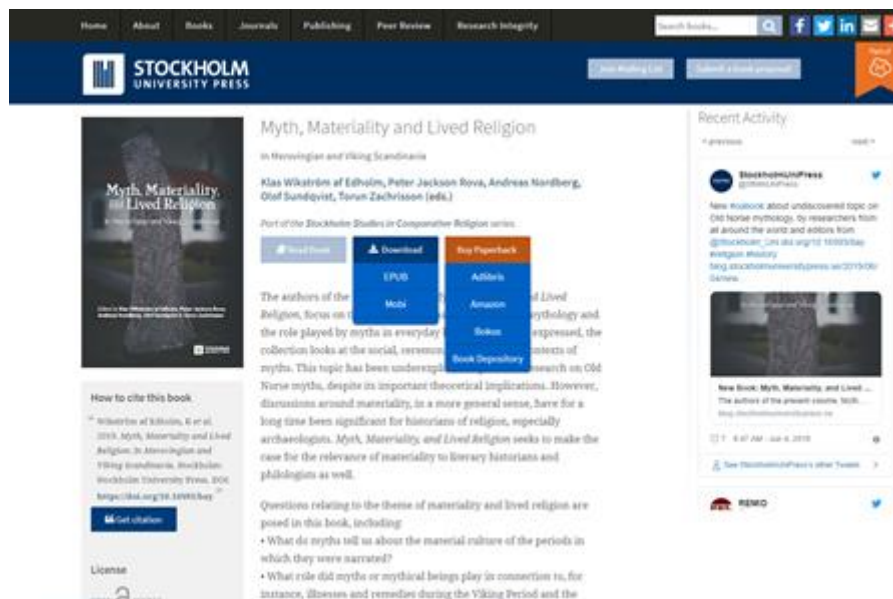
Home About Books Journals Publishing Peer Review Research Integrity

Search books...

STOCKHOLM UNIVERSITY PRESS

Join Mailing List Submit a book proposal

Myth, Materiality and Lived Religion

In Merovingian and Viking Scandinavia

Klas Wikström af Edholm, Peter Jackson Rova, Andreas Nordberg, Olof Sundqvist, Torun Zachrisson (eds.)

Part of the Stockholm Studies in Comparative Religion series.

Read Book Download Buy Paperback

EPUB Adlibris

Mobi Amazon

Bokus

Book Depository

The authors of the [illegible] Lived Religion, focus on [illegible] mythology and the role played by myths in everyday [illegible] expressed, the collection looks at the social, ceremo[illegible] contexts of myths. This topic has been underexpl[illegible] research on Old Norse myths, despite its important theoretical implications. However, discussions around materiality, in a more general sense, have for a long time been significant for historians of religion, especially archaeologists. Myth, Materiality, and Lived Religion seeks to make the case for the relevance of materiality to literary historians and philologists as well.

Questions relating to the theme of materiality and lived religion are posed in this book, including:
• What do myths tell us about the material culture of the periods in which they were narrated?
• What role did myths or mythical beings play in connection to, for instance, illnesses and remedies during the Viking Period and the

Myth, Materiality, and Lived Religion

How to cite this book

Wikström af Edholm, K et al. 2019. Myth, Materiality and Lived Religion: In Merovingian and Viking Scandinavia. Stockholm: Stockholm University Press. DOI: https://doi.org/10.16993/bay

Get citation

License

Recent Activity

StockholmUniPress

New #oabook about undiscovered topic on Old Norse mythology, by researchers from all around the world and editors from @Stockholm_Uni doi.org/10.16993/bay #religion #history blog.stockholmuniversitypress.se/2019/06/04/new

New Book: Myth, Materiality, and Lived ...
The authors of the present volume, Myth...

6:47 AM - Jun 4, 2019

See StockholmUniPress's other Tweets

REMO